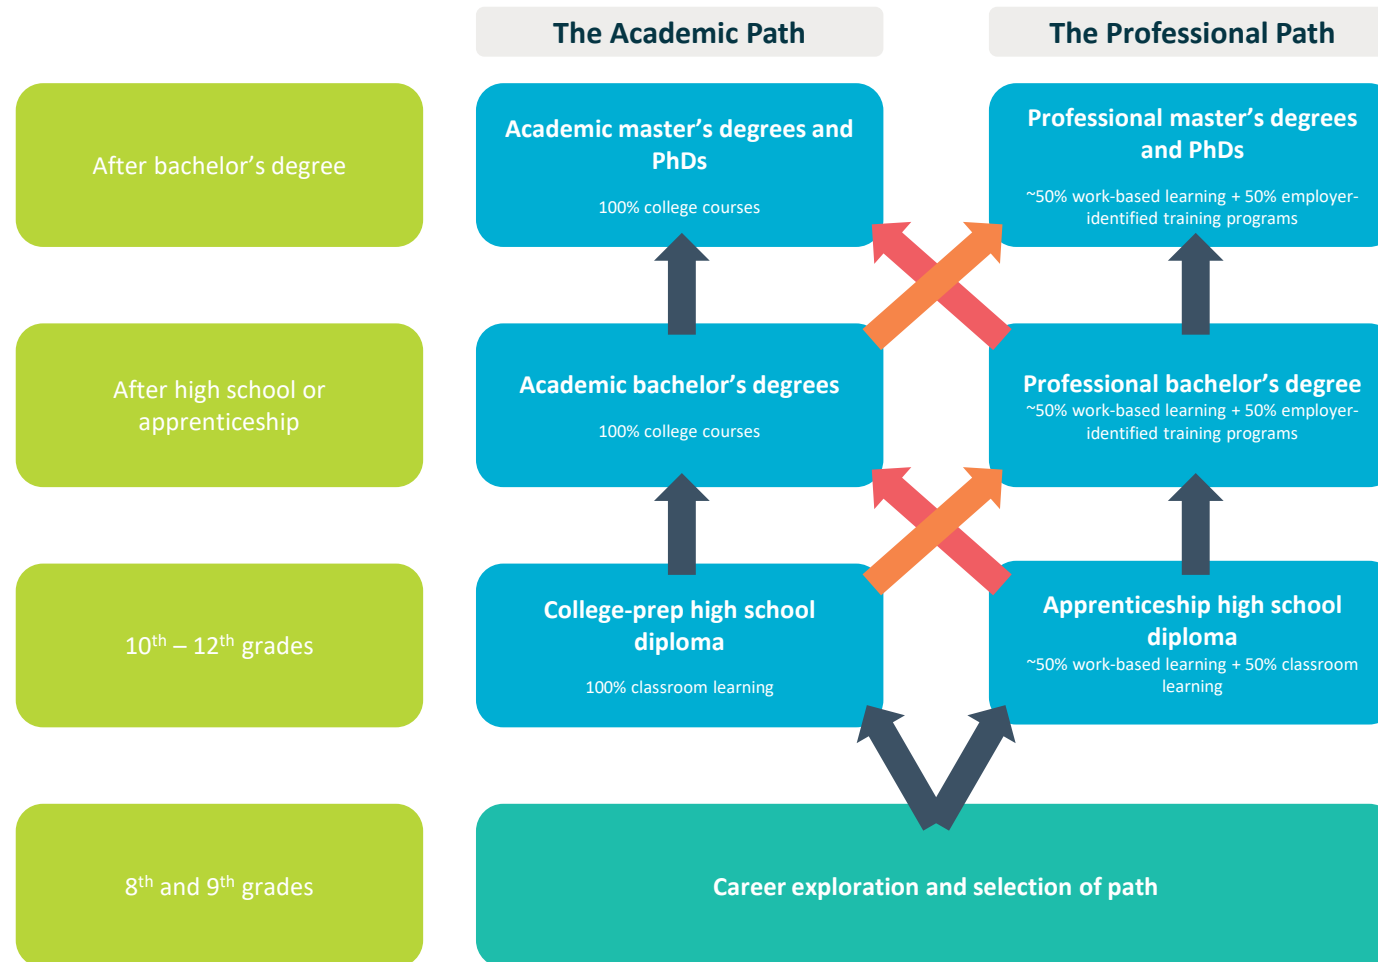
The Academic Path

The Professional Path

After bachelor's degree

Academic master's degrees and PhDs

100% college courses

Professional master's degrees and PhDs

~50% work-based learning + 50% employer-identified training programs

After high school or apprenticeship

Academic bachelor's degrees

100% college courses

Professional bachelor's degree

~50% work-based learning + 50% employer-identified training programs

$10^{th}$ – $12^{th}$ grades

College-prep high school diploma

100% classroom learning

Apprenticeship high school diploma

~50% work-based learning + 50% classroom learning

$8^{th}$ and $9^{th}$ grades

Career exploration and selection of path